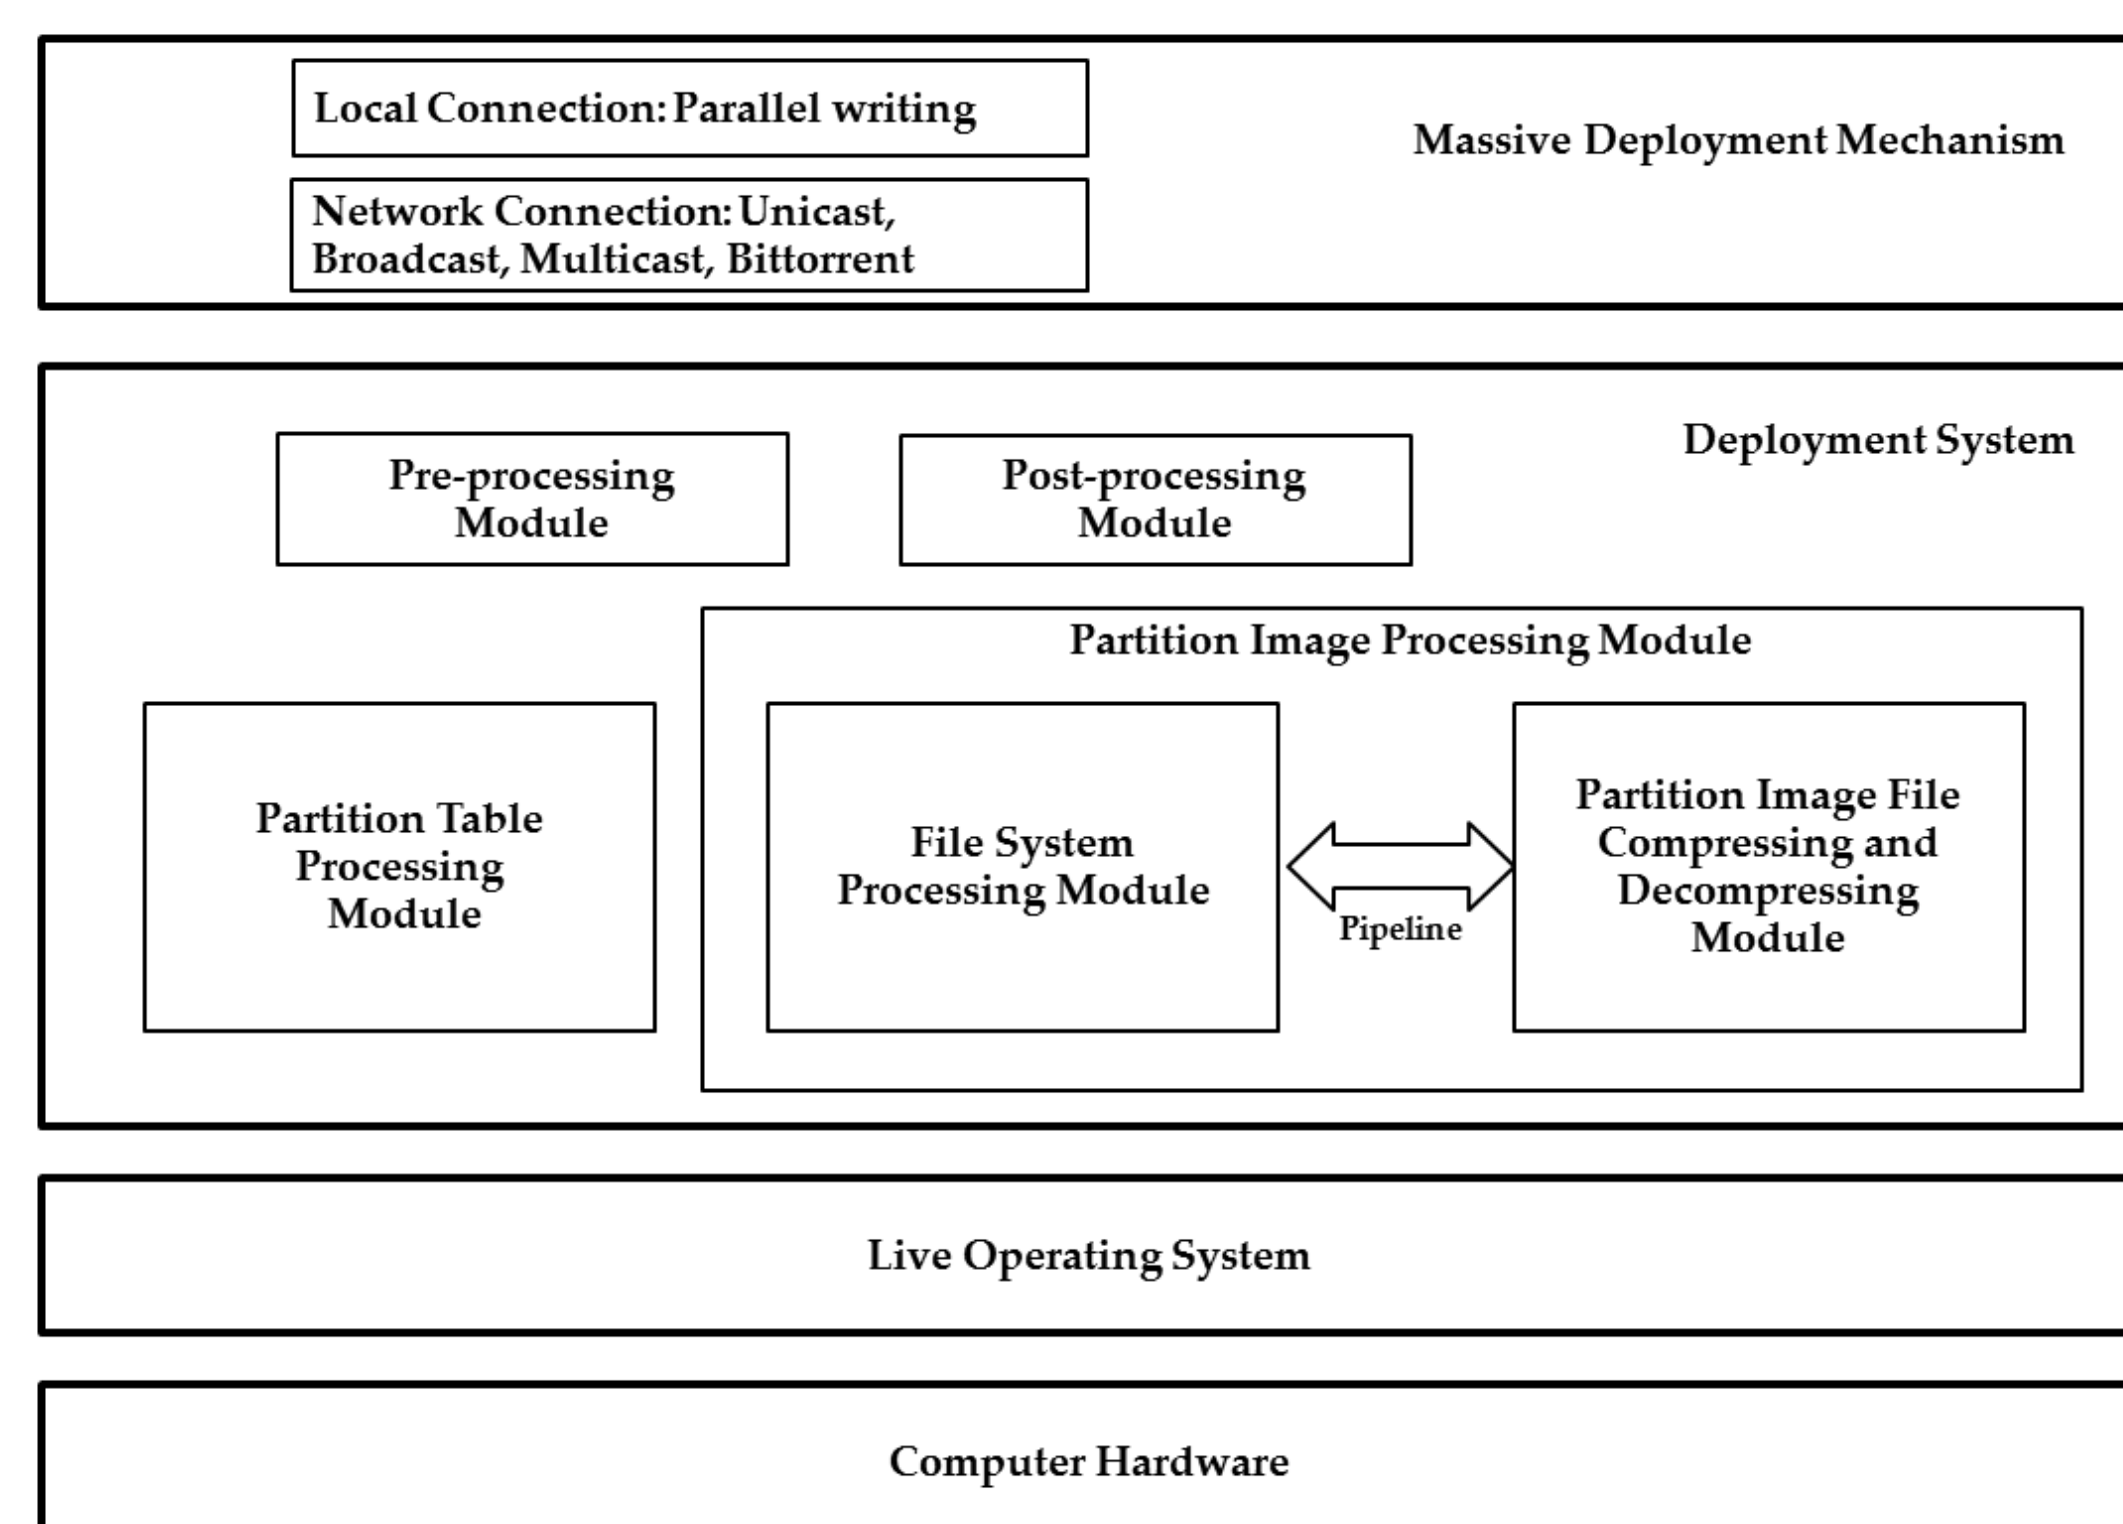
Local Connection: Parallel writing

Network Connection: Unicast, Broadcast, Multicast, Bittorrent

Massive Deployment Mechanism

Deployment System

Pre-processing Module

Post-processing Module

Partition Image Processing Module

Partition Table Processing Module

File System Processing Module

Pipeline

Partition Image File Compressing and Decompressing Module

Live Operating System

Computer Hardware